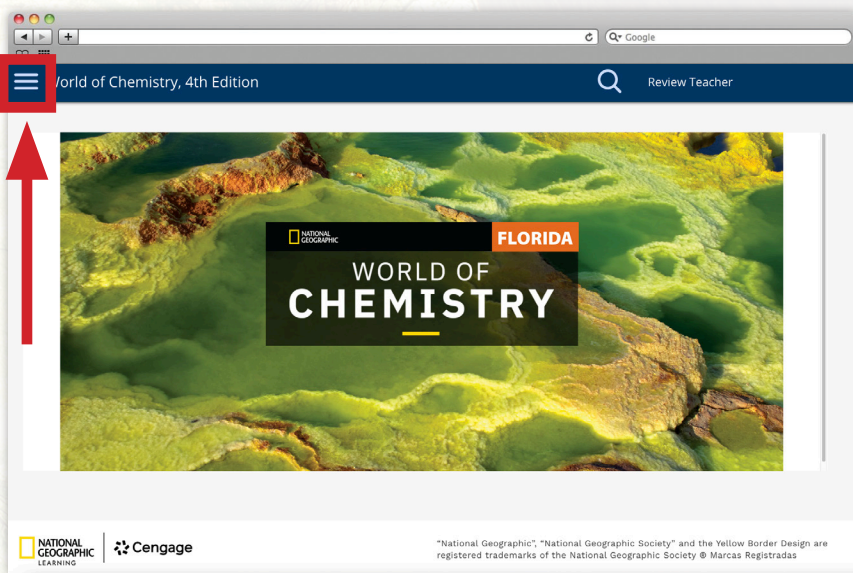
Google

World of Chemistry, 4th Edition

Review Teacher

NATIONAL GEOGRAPHIC

FLORIDA

WORLD OF CHEMISTRY

NATIONAL GEOGRAPHIC LEARNING

Cengage

"National Geographic", "National Geographic Society" and the Yellow Border Design are registered trademarks of the National Geographic Society ® Marcas Registradas